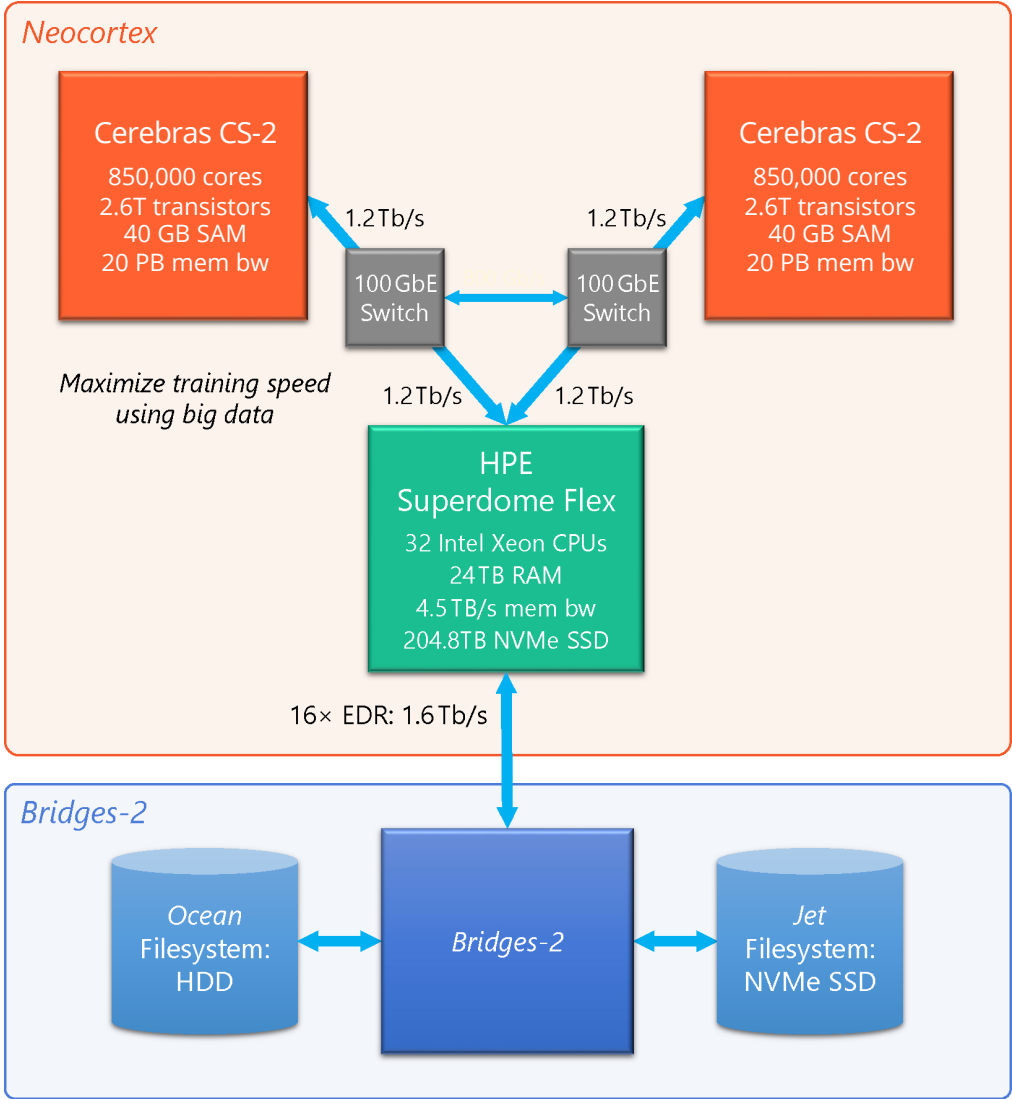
Neocortex

Cerebras CS-2
850,000 cores
2.6T transistors
40 GB SAM
20 PB mem bw

1.2 Tb/s

1.2 Tb/s

Cerebras CS-2
850,000 cores
2.6T transistors
40 GB SAM
20 PB mem bw

100 GbE Switch

100 GbE Switch

Maximize training speed using big data

1.2 Tb/s

1.2 Tb/s

HPE
Superdome Flex
32 Intel Xeon CPUs
24TB RAM
4.5 TB/s mem bw
204.8TB NVMe SSD

16× EDR: 1.6 Tb/s

Bridges-2

Ocean Filesystem: HDD

Bridges-2

Jet Filesystem: NVMe SSD